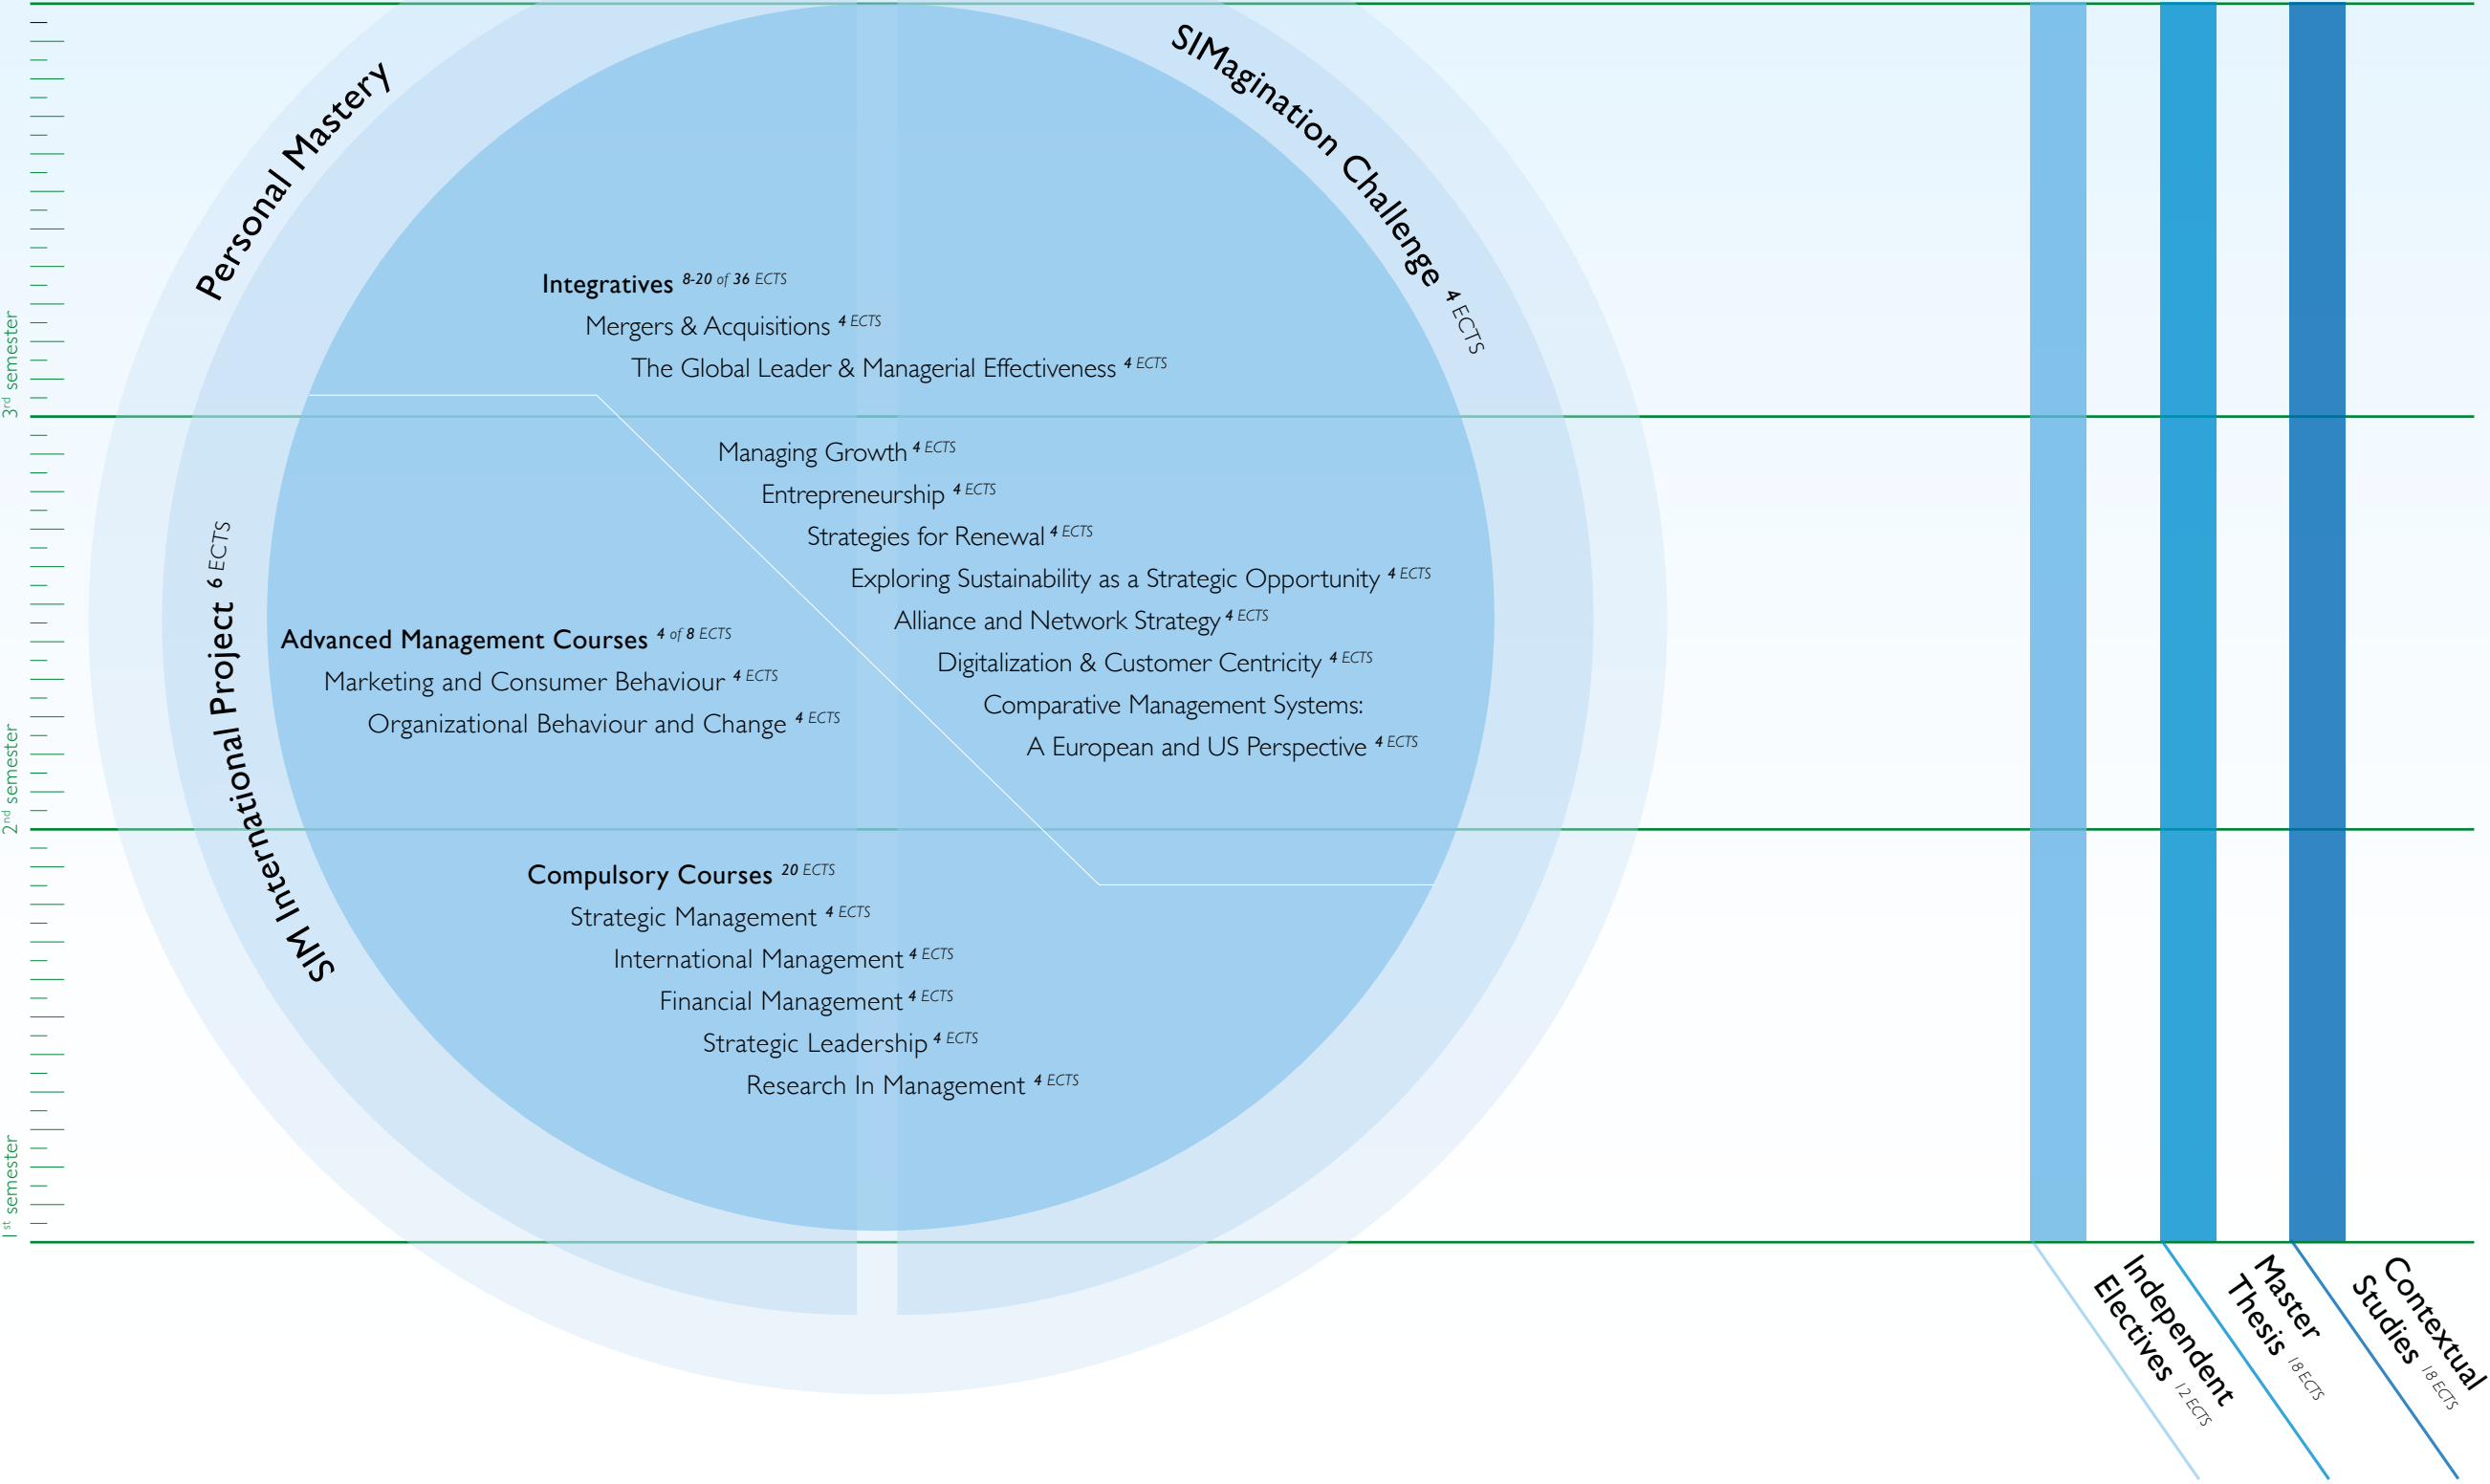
Personal Mastery

SIMagination Challenge $^{4\ ECTS}$

Integratives $^{8\text{-}20\ of\ 36\ ECTS}$

Mergers & Acquisitions $^{4\ ECTS}$

The Global Leader & Managerial Effectiveness $^{4\ ECTS}$

Managing Growth $^{4\ ECTS}$

Entrepreneurship $^{4\ ECTS}$

Strategies for Renewal $^{4\ ECTS}$

Exploring Sustainability as a Strategic Opportunity $^{4\ ECTS}$

Alliance and Network Strategy $^{4\ ECTS}$

Digitalization & Customer Centricity $^{4\ ECTS}$

Comparative Management Systems: A European and US Perspective $^{4\ ECTS}$

Advanced Management Courses $^{4\ of\ 8\ ECTS}$

Marketing and Consumer Behaviour $^{4\ ECTS}$

Organizational Behaviour and Change $^{4\ ECTS}$

SIM International Project $^{6\ ECTS}$

Compulsory Courses $^{20\ ECTS}$

Strategic Management $^{4\ ECTS}$

International Management $^{4\ ECTS}$

Financial Management $^{4\ ECTS}$

Strategic Leadership $^{4\ ECTS}$

Research In Management $^{4\ ECTS}$

3$^{rd}$ semester

2$^{nd}$ semester

1$^{st}$ semester

Independent Electives $^{12\ ECTS}$

Master Thesis $^{18\ ECTS}$

Contextual Studies $^{18\ ECTS}$